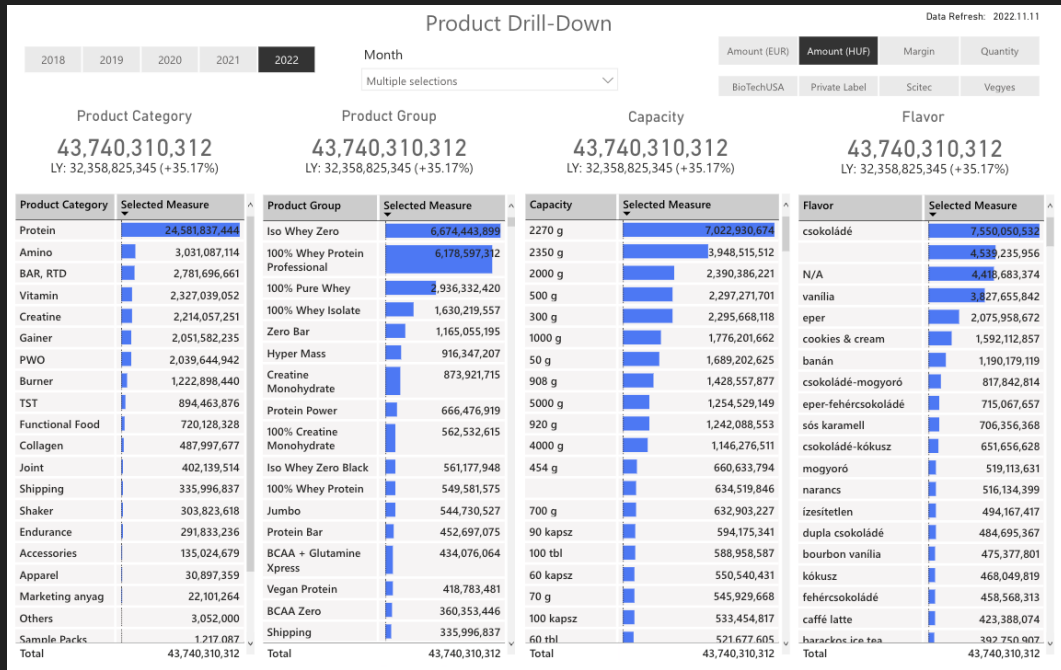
Product Drill-Down

Data Refresh: 2022.11.11

2018 2019 2020 2021 2022

Month
Multiple selections

Amount (EUR) Amount (HUF) Margin Quantity
BioTechUSA Private Label Scitec Vegyes

Product Category
43,740,310,312
LY: 32,358,825,345 (+35.17%)

Product Group
43,740,310,312
LY: 32,358,825,345 (+35.17%)

Capacity
43,740,310,312
LY: 32,358,825,345 (+35.17%)

Flavor
43,740,310,312
LY: 32,358,825,345 (+35.17%)

| Product Category | Selected Measure |
|---|---|
| Protein | 24,581,837,444 |
| Amino | 3,031,087,114 |
| BAR, RTD | 2,781,696,661 |
| Vitamin | 2,327,039,052 |
| Creatine | 2,214,057,251 |
| Gainer | 2,051,582,235 |
| PWO | 2,039,644,942 |
| Burner | 1,222,898,440 |
| TST | 894,463,876 |
| Functional Food | 720,128,328 |
| Collagen | 487,997,677 |
| Joint | 402,139,514 |
| Shipping | 335,996,837 |
| Shaker | 303,823,618 |
| Endurance | 291,833,236 |
| Accessories | 135,024,679 |
| Apparel | 30,897,359 |
| Marketing anyag | 22,101,264 |
| Others | 3,052,000 |
| Sample Packs | 1,217,087 |
| Total | 43,740,310,312 |

| Product Group | Selected Measure |
|---|---|
| Iso Whey Zero | 6,674,443,899 |
| 100% Whey Protein Professional | 6,178,597,312 |
| 100% Pure Whey | 2,936,332,420 |
| 100% Whey Isolate | 1,630,219,557 |
| Zero Bar | 1,165,055,195 |
| Hyper Mass | 916,347,207 |
| Creatine Monohydrate | 873,921,715 |
| Protein Power | 666,476,919 |
| 100% Creatine Monohydrate | 562,532,615 |
| Iso Whey Zero Black | 561,177,948 |
| 100% Whey Protein | 549,581,575 |
| Jumbo | 544,730,527 |
| Protein Bar | 452,697,075 |
| BCAA + Glutamine Xpress | 434,076,064 |
| Vegan Protein | 418,783,481 |
| BCAA Zero | 360,353,446 |
| Shipping | 335,996,837 |
| Total | 43,740,310,312 |

| Capacity | Selected Measure |
|---|---|
| 2270 g | 7,022,930,674 |
| 2350 g | 3,948,515,512 |
| 2000 g | 2,390,386,221 |
| 500 g | 2,297,271,701 |
| 300 g | 2,295,668,118 |
| 1000 g | 1,776,201,662 |
| 50 g | 1,689,202,625 |
| 908 g | 1,428,557,877 |
| 5000 g | 1,254,529,149 |
| 920 g | 1,242,088,553 |
| 4000 g | 1,146,276,511 |
| 454 g | 660,633,794 |
| | 634,519,846 |
| 700 g | 632,903,227 |
| 90 kapsz | 594,175,341 |
| 100 tbl | 588,958,587 |
| 60 kapsz | 550,540,431 |
| 70 g | 545,929,668 |
| 100 kapsz | 533,454,817 |
| 60 tbl | 521,677,605 |
| Total | 43,740,310,312 |

| Flavor | Selected Measure |
|---|---|
| csokoládé | 7,550,050,532 |
| | 4,539,235,956 |
| N/A | 4,418,683,374 |
| vanília | 3,827,655,842 |
| eper | 2,075,958,672 |
| cookies & cream | 1,592,112,857 |
| banán | 1,190,179,119 |
| csokoládé-mogyoró | 817,842,814 |
| eper-fehércsokoládé | 715,067,657 |
| sós karamell | 706,356,368 |
| csokoládé-kókusz | 651,656,628 |
| mogyoró | 519,113,631 |
| narancs | 516,134,399 |
| ízesítetlen | 494,167,417 |
| dupla csokoládé | 484,695,367 |
| bourbon vanília | 475,377,801 |
| kókusz | 468,049,819 |
| fehércsokoládé | 458,568,313 |
| caffé latte | 423,388,074 |
| barackos ice tea | 392,750,907 |
| Total | 43,740,310,312 |